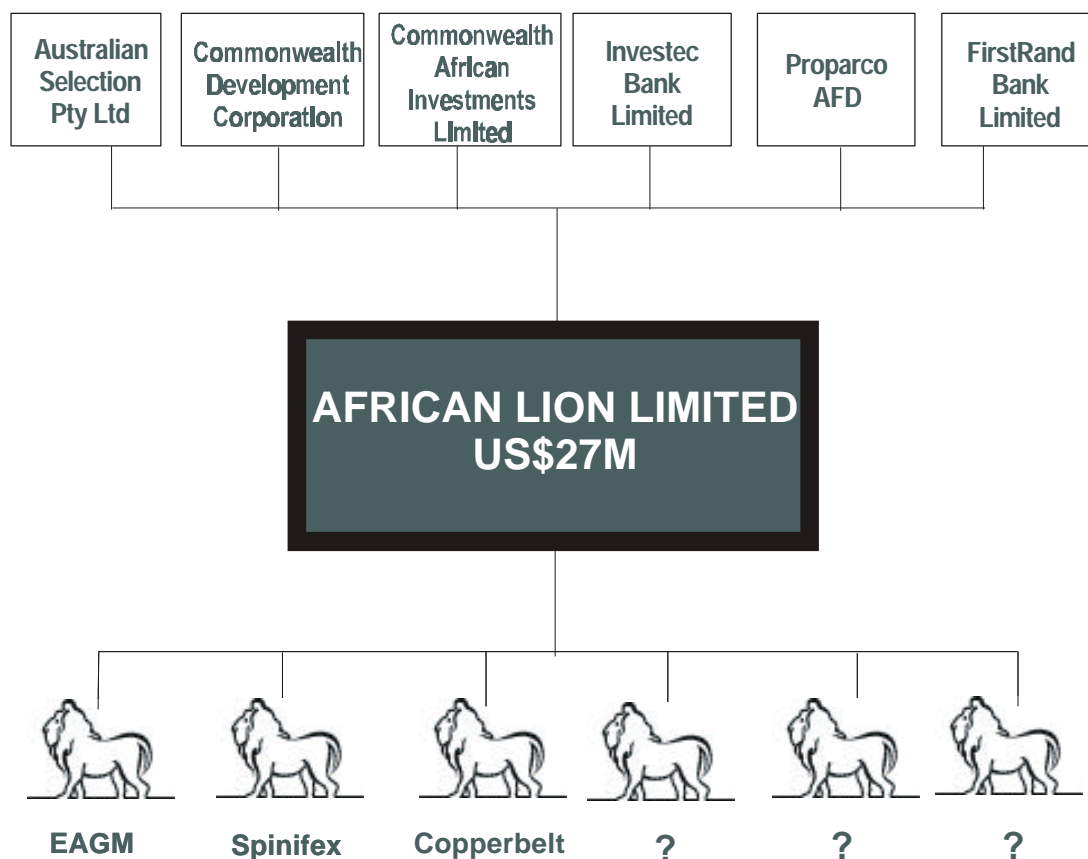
Australian Selection Pty Ltd

Commonwealth Development Corporation

Commonwealth African Investments Limited

Investec Bank Limited

Proparco AFD

FirstRand Bank Limited

AFRICAN LION LIMITED
US$27M

EAGM

Spinifex

Copperbelt

?

?

?